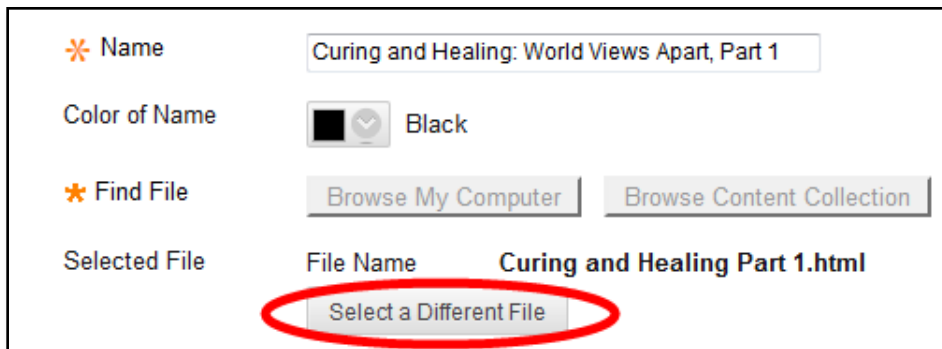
* Name Curing and Healing: World Views Apart, Part 1

Color of Name Black

* Find File Browse My Computer Browse Content Collection

Selected File File Name **Curing and Healing Part 1.html**

Select a Different File